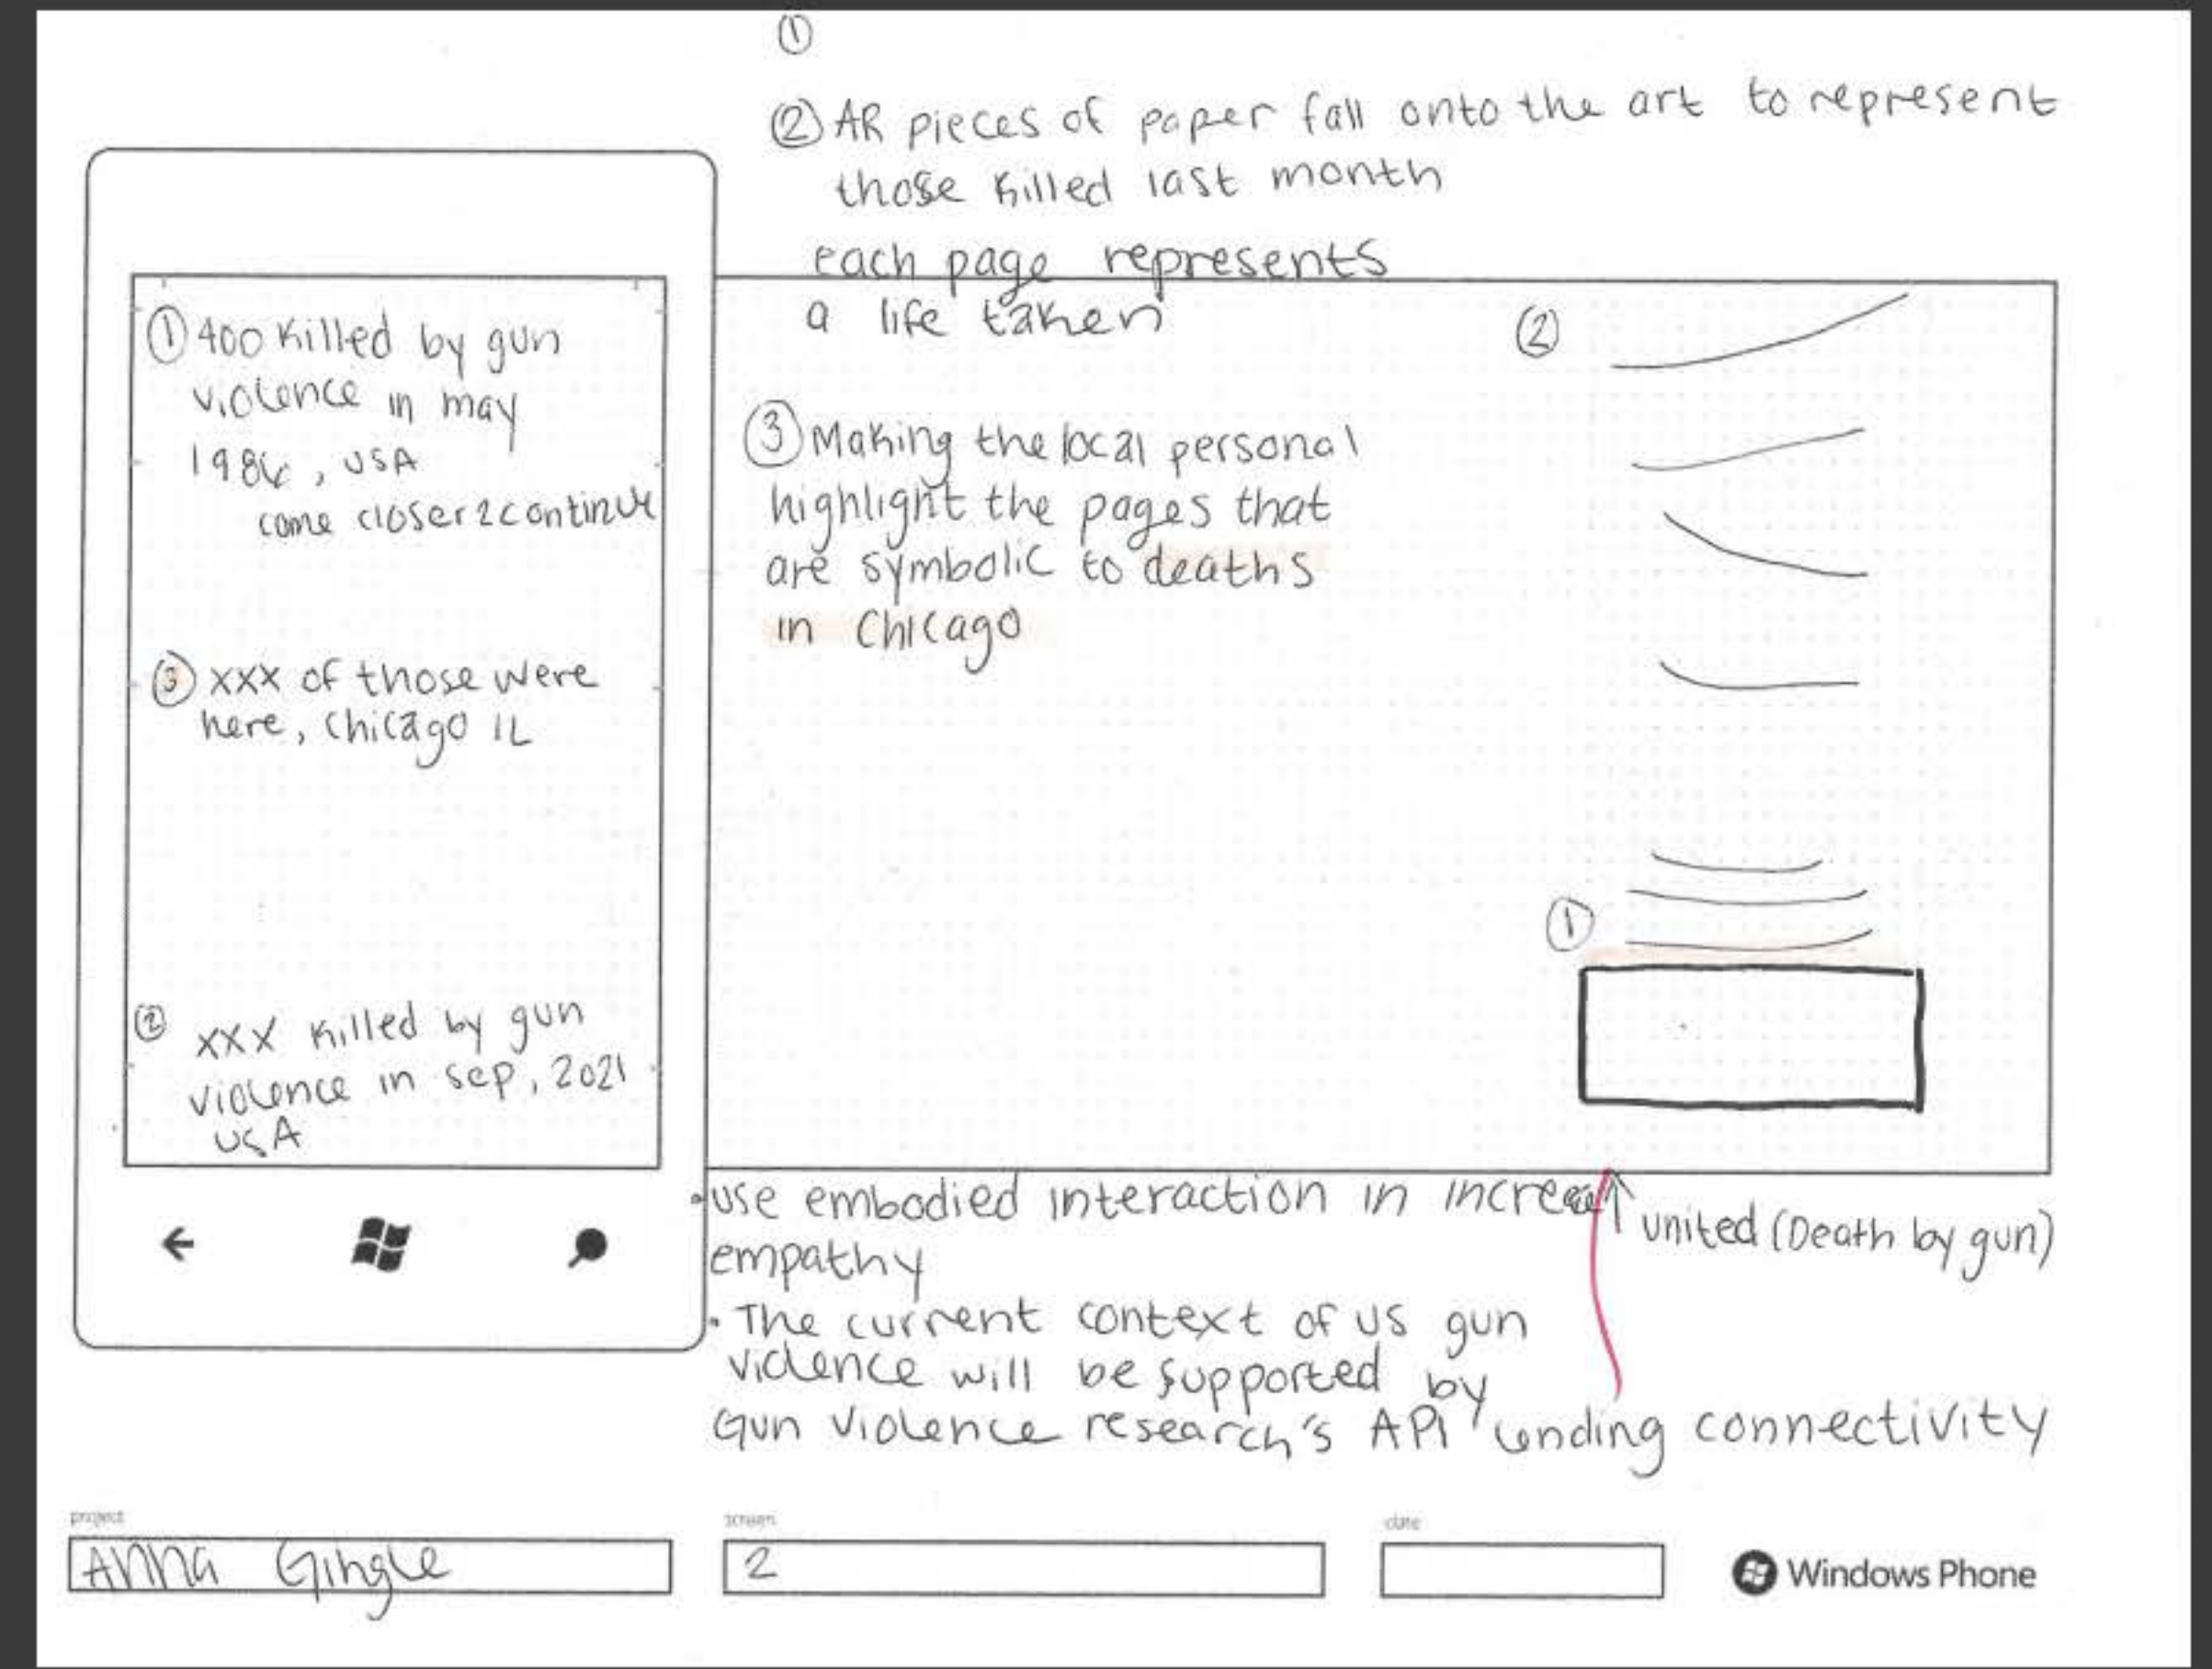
①

② AR pieces of paper fall onto the art to represent those killed last month

each page represents a life taken

① 400 killed by gun violence in may 1986, USA
come closer 2 continue

③ xxx of those were here, Chicago IL

② xxx killed by gun violence in sep, 2021 USA

③ Making the local personal highlight the pages that are symbolic to deaths in Chicago

②

①

• use embodied interaction in increase empathy

• The current context of US gun violence will be supported by Gun Violence research's API

united (Death by gun)

ending connectivity

project
Anna Gingle

screen
2

date

Windows Phone